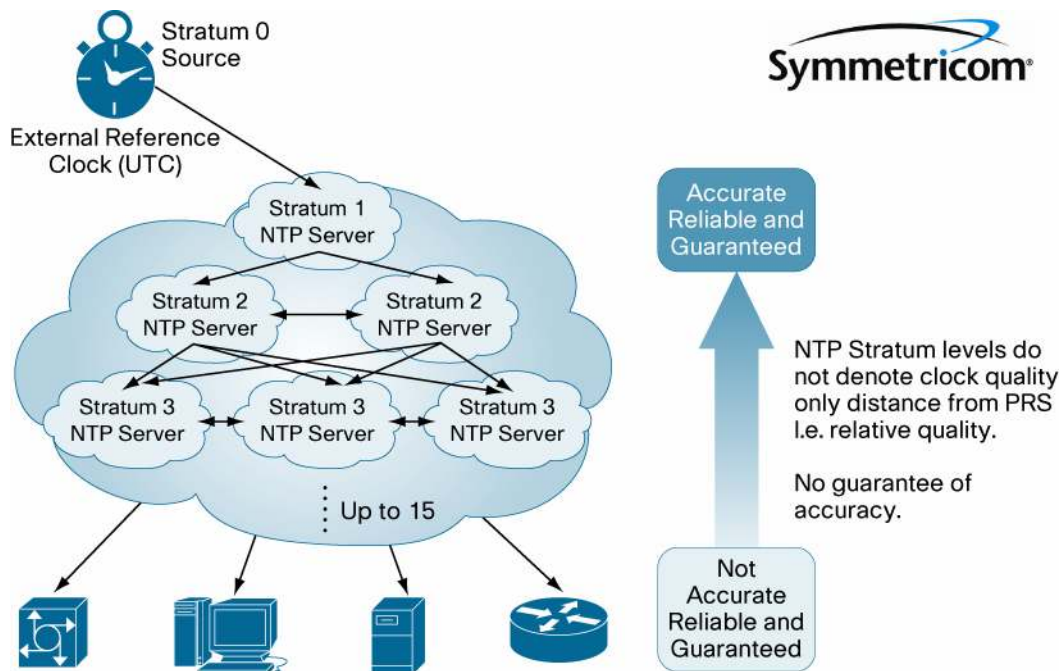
Stratum 0 Source

External Reference Clock (UTC)

Symmetricom®

Stratum 1 NTP Server

Stratum 2 NTP Server

Stratum 2 NTP Server

Stratum 3 NTP Server

Stratum 3 NTP Server

Stratum 3 NTP Server

Up to 15

Accurate Reliable and Guaranteed

NTP Stratum levels do not denote clock quality only distance from PRS I.e. relative quality.

No guarantee of accuracy.

Not Accurate Reliable and Guaranteed